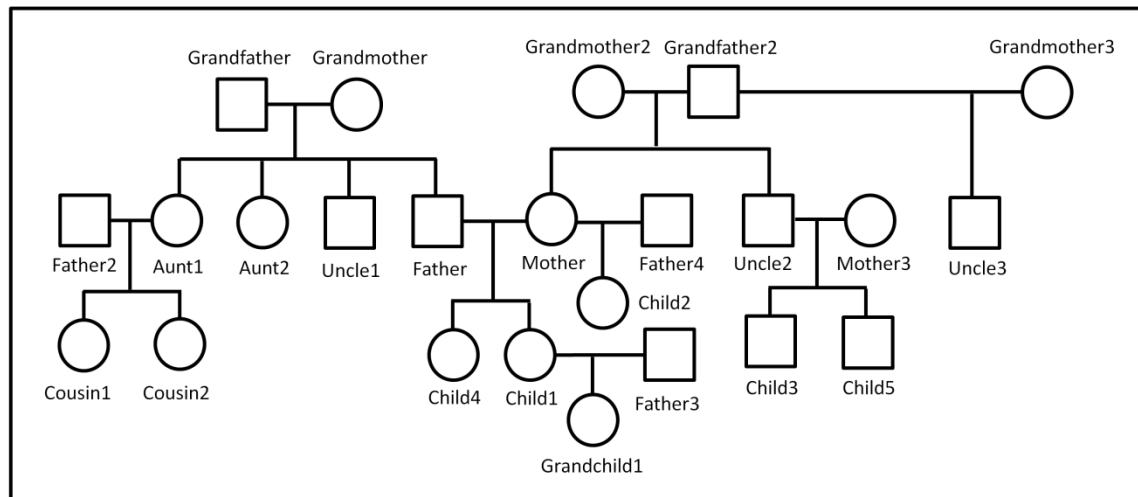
Grandfather Grandmother

Grandmother2 Grandfather2

Grandmother3

Father2 Aunt1 Aunt2 Uncle1 Father Mother Father4 Uncle2 Mother3 Uncle3

Child2

Cousin1 Cousin2

Child4 Child1 Father3

Child3 Child5

Grandchild1